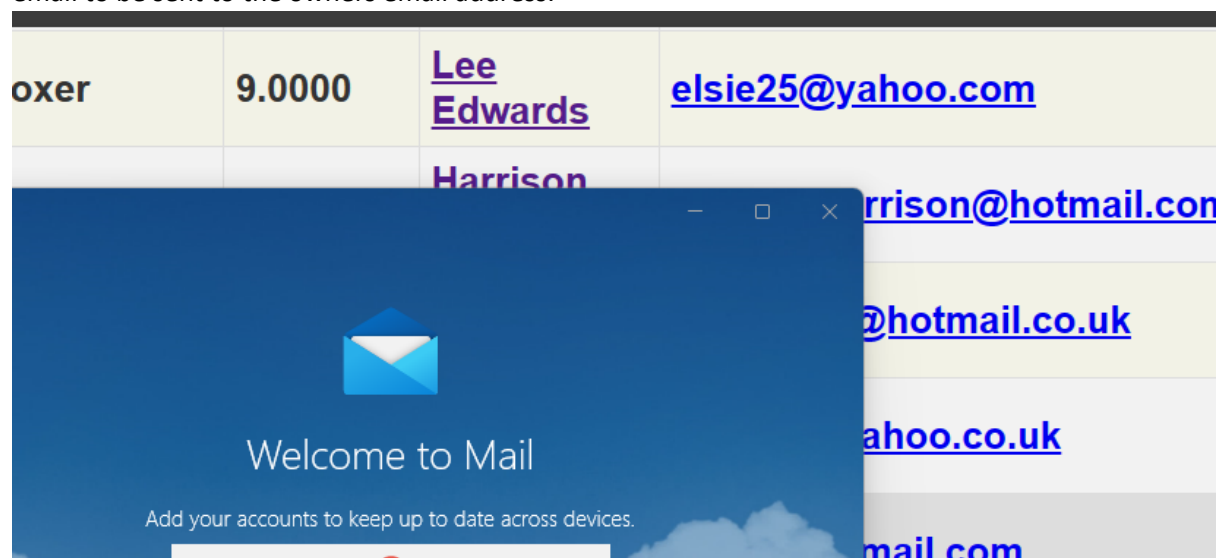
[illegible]

| oxer | 9.0000 | Lee Edwards | elsie25@yahoo.com |
|---|---|---|---|
| | | Harrison | rrison@hotmail.com |
| | | | @hotmail.co.uk |
| | | | ahoo.co.uk |
| | | | mail.com |

Welcome to Mail

Add your accounts to keep up to date across devices.